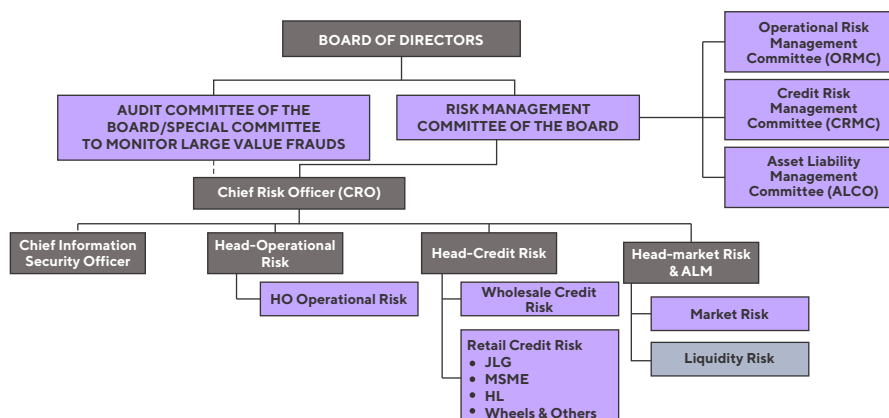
BOARD OF DIRECTORS

Operational Risk Management Committee (ORMC)

Credit Risk Management Committee (CRMC)

Asset Liability Management Committee (ALCO)

AUDIT COMMITTEE OF THE BOARD/SPECIAL COMMITTEE TO MONITOR LARGE VALUE FRAUDS

RISK MANAGEMENT COMMITTEE OF THE BOARD

Chief Risk Officer (CRO)

Chief Information Security Officer

Head-Operational Risk

HO Operational Risk

Head-Credit Risk

Wholesale Credit Risk

Retail Credit Risk
• JLG
• MSME
• HL
• Wheels & Others

Head-market Risk & ALM

Market Risk

Liquidity Risk